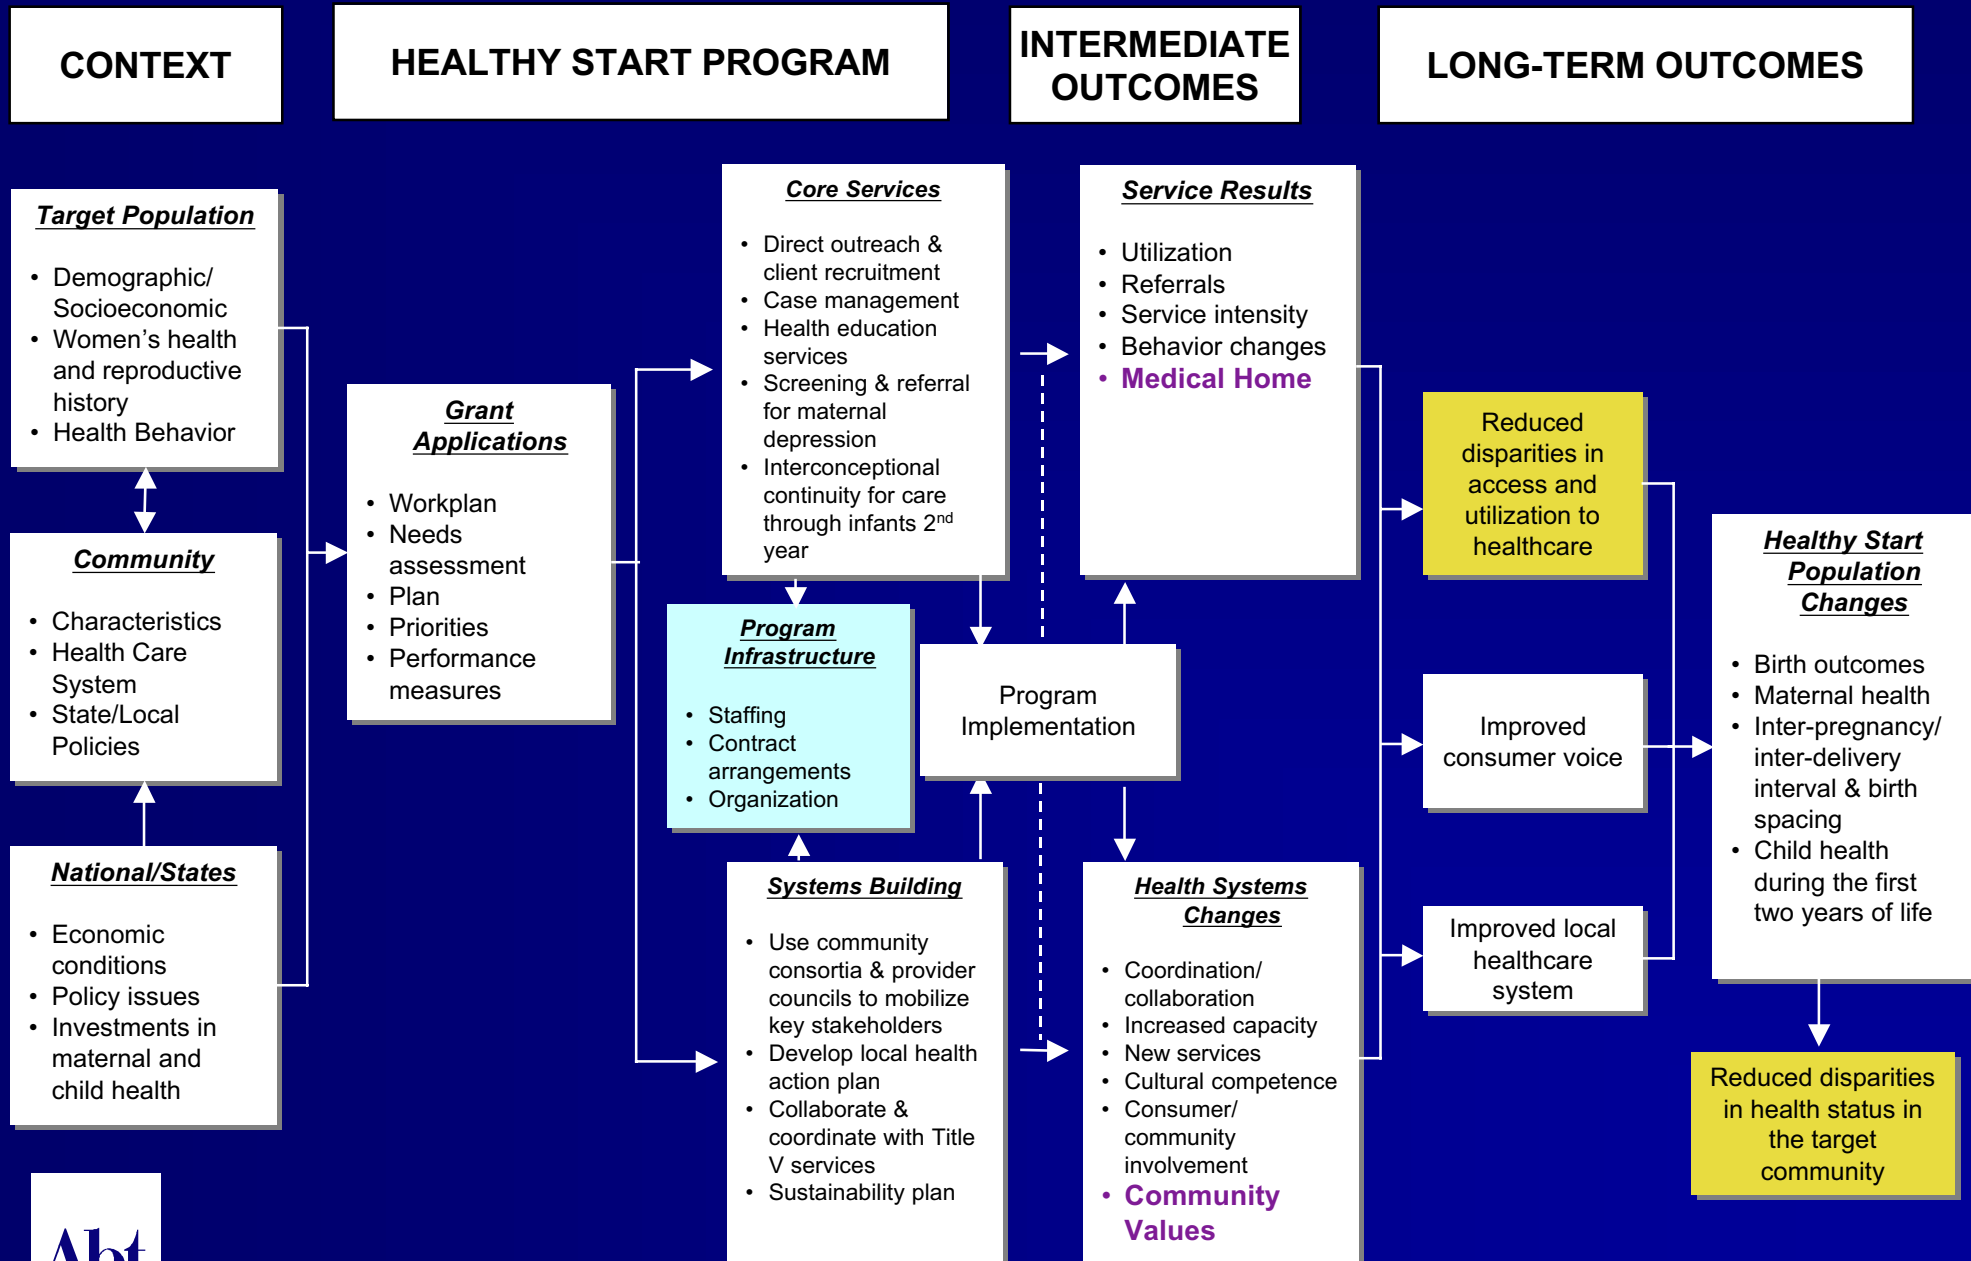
CONTEXT

HEALTHY START PROGRAM

INTERMEDIATE OUTCOMES

LONG-TERM OUTCOMES

Target Population

- Demographic/ Socioeconomic
- Women's health and reproductive history
- Health Behavior

Community

- Characteristics
- Health Care System
- State/Local Policies

National/States

- Economic conditions
- Policy issues
- Investments in maternal and child health

Grant Applications

- Workplan
- Needs assessment
- Plan
- Priorities
- Performance measures

Core Services

- Direct outreach & client recruitment
- Case management
- Health education services
- Screening & referral for maternal depression
- Interconceptional continuity for care through infants 2$^{nd}$ year

Program Infrastructure

- Staffing
- Contract arrangements
- Organization

Program Implementation

Systems Building

- Use community consortia & provider councils to mobilize key stakeholders
- Develop local health action plan
- Collaborate & coordinate with Title V services
- Sustainability plan

Service Results

- Utilization
- Referrals
- Service intensity
- Behavior changes
- Medical Home

Health Systems Changes

- Coordination/ collaboration
- Increased capacity
- New services
- Cultural competence
- Consumer/ community involvement
- Community Values

Reduced disparities in access and utilization to healthcare

Improved consumer voice

Improved local healthcare system

Healthy Start Population Changes

- Birth outcomes
- Maternal health
- Inter-pregnancy/ inter-delivery interval & birth spacing
- Child health during the first two years of life

Reduced disparities in health status in the target community

Abt